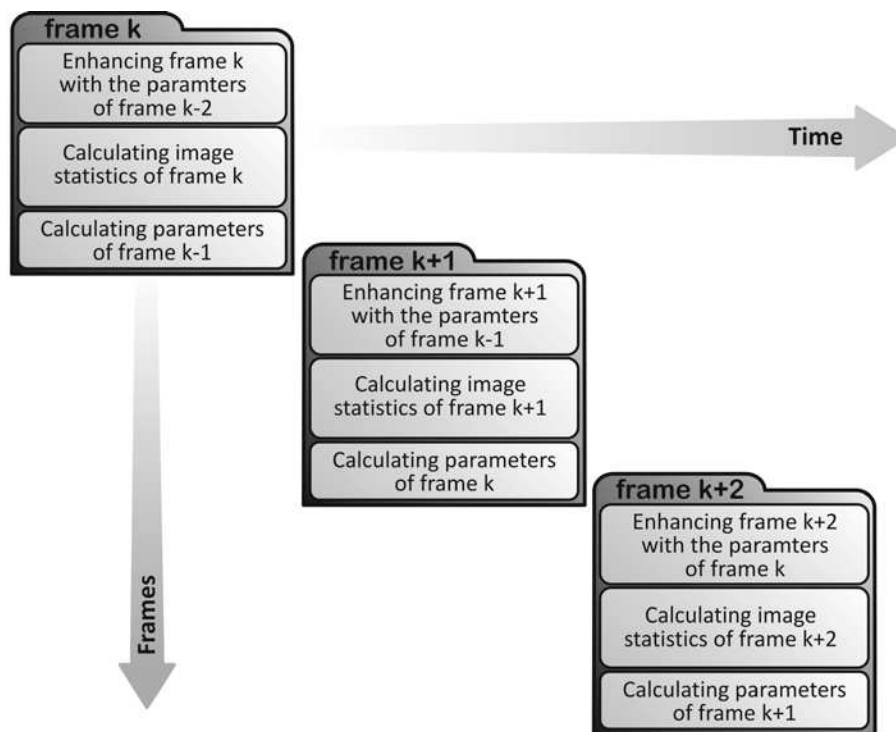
frame k

Enhancing frame k with the paramters of frame k-2

Calculating image statistics of frame k

Calculating parameters of frame k-1

Time

frame k+1

Enhancing frame k+1 with the paramters of frame k-1

Calculating image statistics of frame k+1

Calculating parameters of frame k

frame k+2

Enhancing frame k+2 with the paramters of frame k

Calculating image statistics of frame k+2

Calculating parameters of frame k+1

Frames